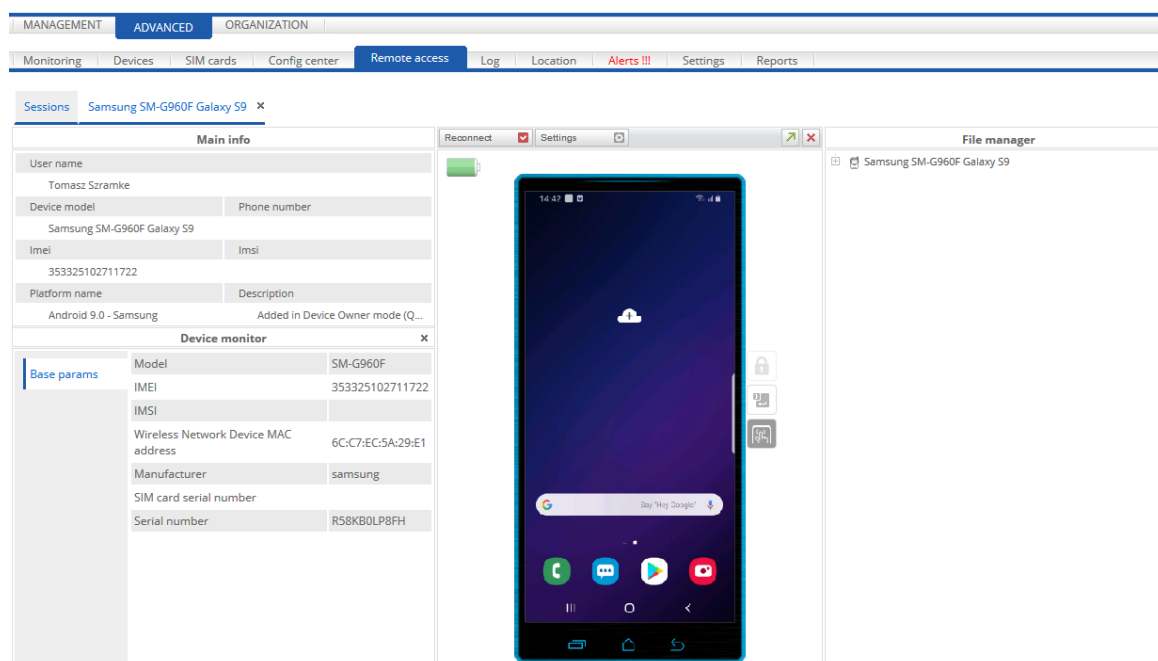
MANAGEMENT ADVANCED ORGANIZATION

Monitoring Devices SIM cards Config center Remote access Log Location Alerts !!! Settings Reports

Sessions Samsung SM-G960F Galaxy S9 ×

Main info

User name
Tomasz Szramke
Device model
Phone number
Samsung SM-G960F Galaxy S9
Imei
Imsi
353325102711722
Platform name
Description
Android 9.0 - Samsung
Added in Device Owner mode (Q...

Device monitor ×

Base params

| Model | SM-G960F |
|---|---|
| IMEI | 353325102711722 |
| IMSI | |
| Wireless Network Device MAC address | 6C:C7:EC:5A:29:E1 |
| Manufacturer | samsung |
| SIM card serial number | |
| Serial number | R58KB0LP8FH |

Reconnect Settings

14:47

Say "Hey Google"

File manager

Samsung SM-G960F Galaxy S9